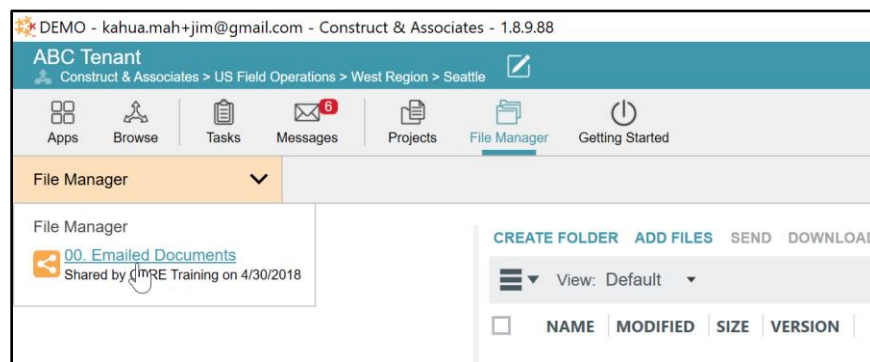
DEMO - kahua.mah+jim@gmail.com - Construct & Associates - 1.8.9.88

ABC Tenant
Construct & Associates > US Field Operations > West Region > Seattle

Apps Browse Tasks 6 Messages Projects File Manager Getting Started

File Manager

File Manager
00. Emailed Documents
Shared by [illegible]RE Training on 4/30/2018

CREATE FOLDER ADD FILES SEND DOWNLOA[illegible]

View: Default

| NAME | MODIFIED | SIZE | VERSION |
|---|---|---|---|